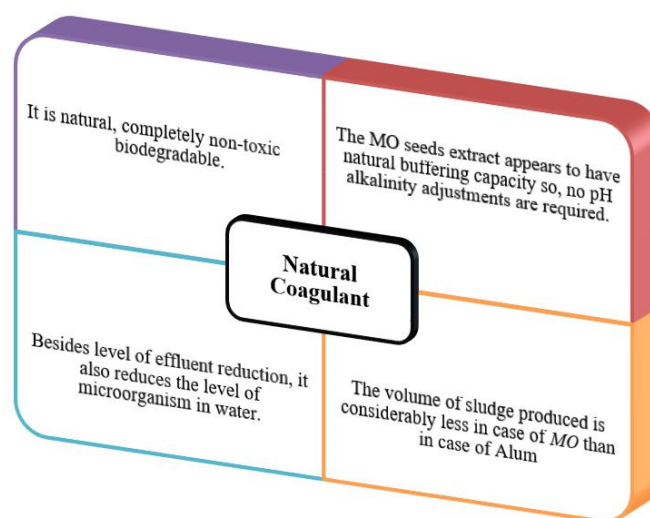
It is natural, completely non-toxic biodegradable.

The MO seeds extract appears to have natural buffering capacity so, no pH alkalinity adjustments are required.

Natural Coagulant

Besides level of effluent reduction, it also reduces the level of microorganism in water.

The volume of sludge produced is considerably less in case of *MO* than in case of Alum